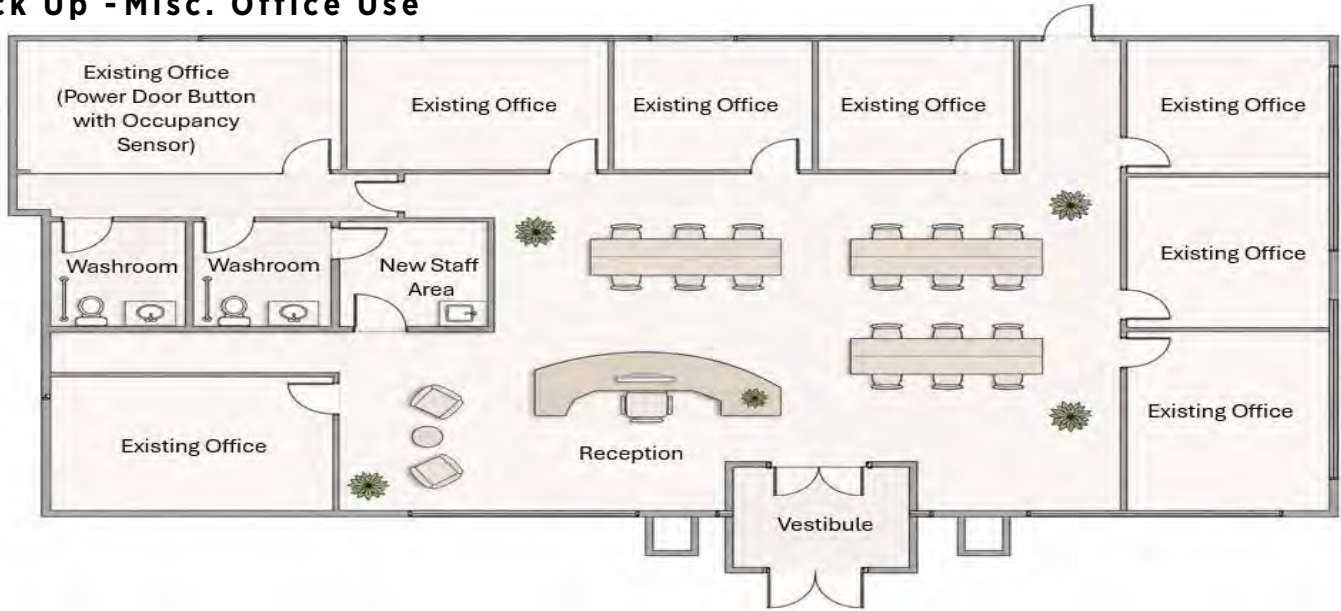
ck Up - Misc. Office Use

Existing Office (Power Door Button with Occupancy Sensor)

Existing Office

Existing Office

Existing Office

Existing Office

Washroom

Washroom

New Staff Area

Existing Office

Existing Office

Existing Office

Reception

Vestibule